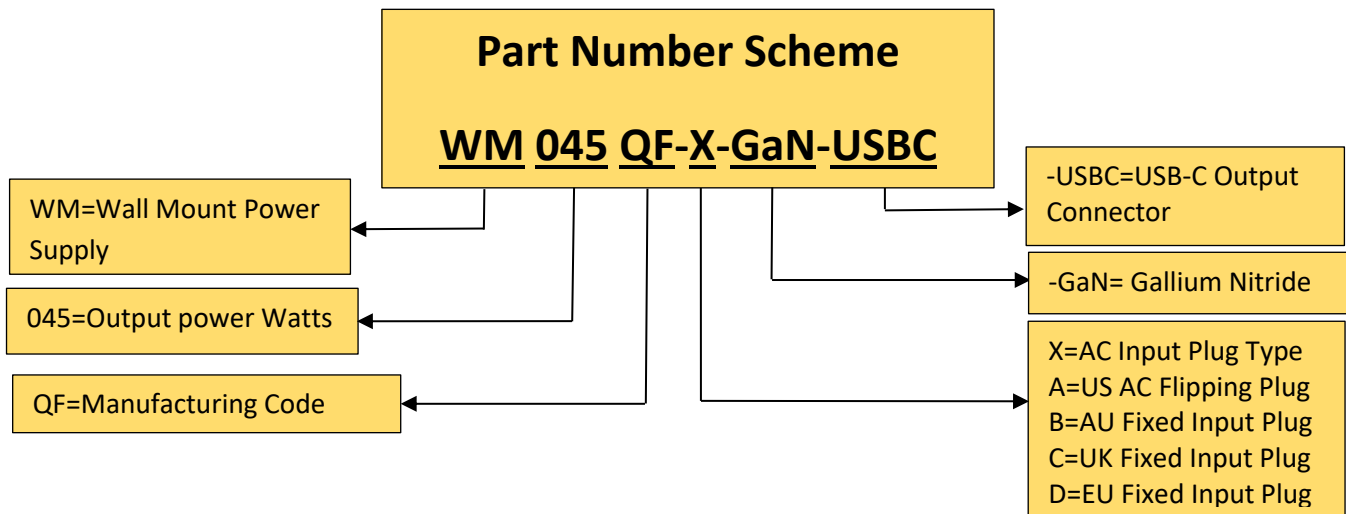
Part Number Scheme

WM 045 QF-X-GaN-USBC

WM=Wall Mount Power Supply

045=Output power Watts

QF=Manufacturing Code

-USBC=USB-C Output Connector

-GaN= Gallium Nitride

X=AC Input Plug Type
A=US AC Flipping Plug
B=AU Fixed Input Plug
C=UK Fixed Input Plug
D=EU Fixed Input Plug